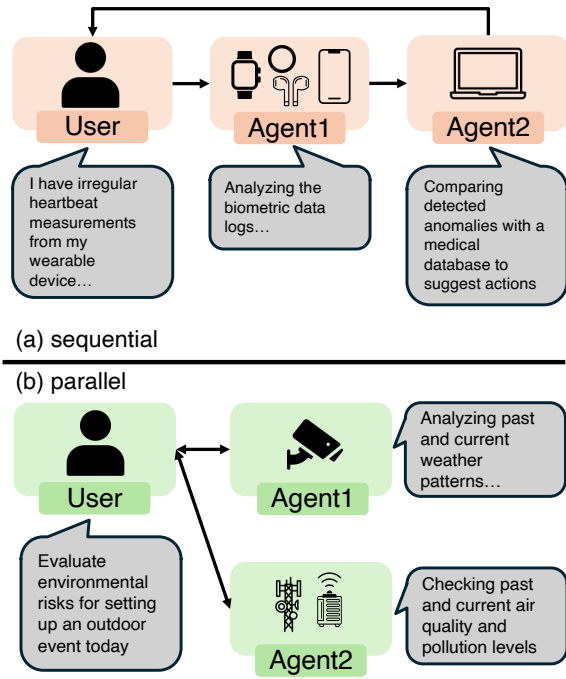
User

Agent1

Agent2

I have irregular heartbeat measurements from my wearable device…

Analyzing the biometric data logs…

Comparing detected anomalies with a medical database to suggest actions

(a) sequential

(b) parallel

User

Agent1

Analyzing past and current weather patterns…

Evaluate environmental risks for setting up an outdoor event today

Agent2

Checking past and current air quality and pollution levels